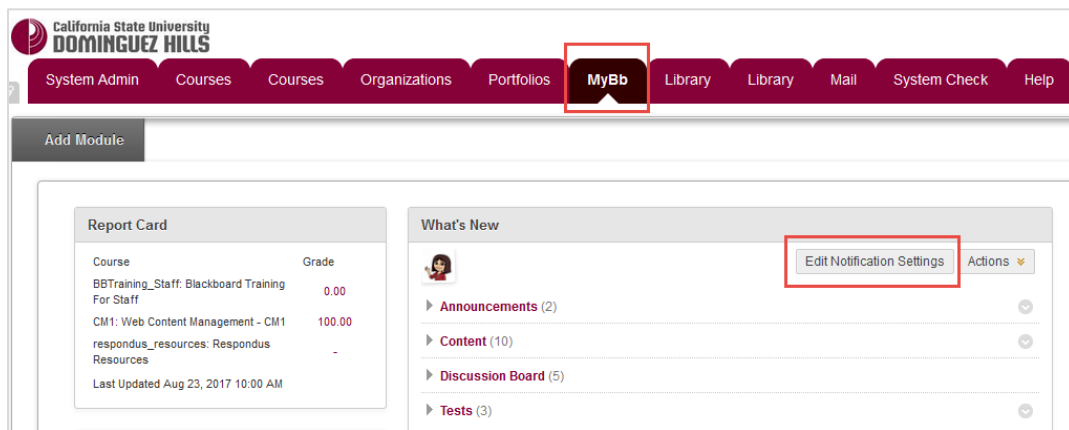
California State University
DOMINGUEZ HILLS

System Admin | Courses | Courses | Organizations | Portfolios | MyBb | Library | Library | Mail | System Check | Help

Add Module

Report Card

| Course | Grade |
|---|---|
| BBTraining_Staff: Blackboard Training For Staff | 0.00 |
| CM1: Web Content Management - CM1 | 100.00 |
| respondus_resources: Respondus Resources | - |

Last Updated Aug 23, 2017 10:00 AM

What's New

Edit Notification Settings

Actions

Announcements (2)

Content (10)

Discussion Board (5)

Tests (3)